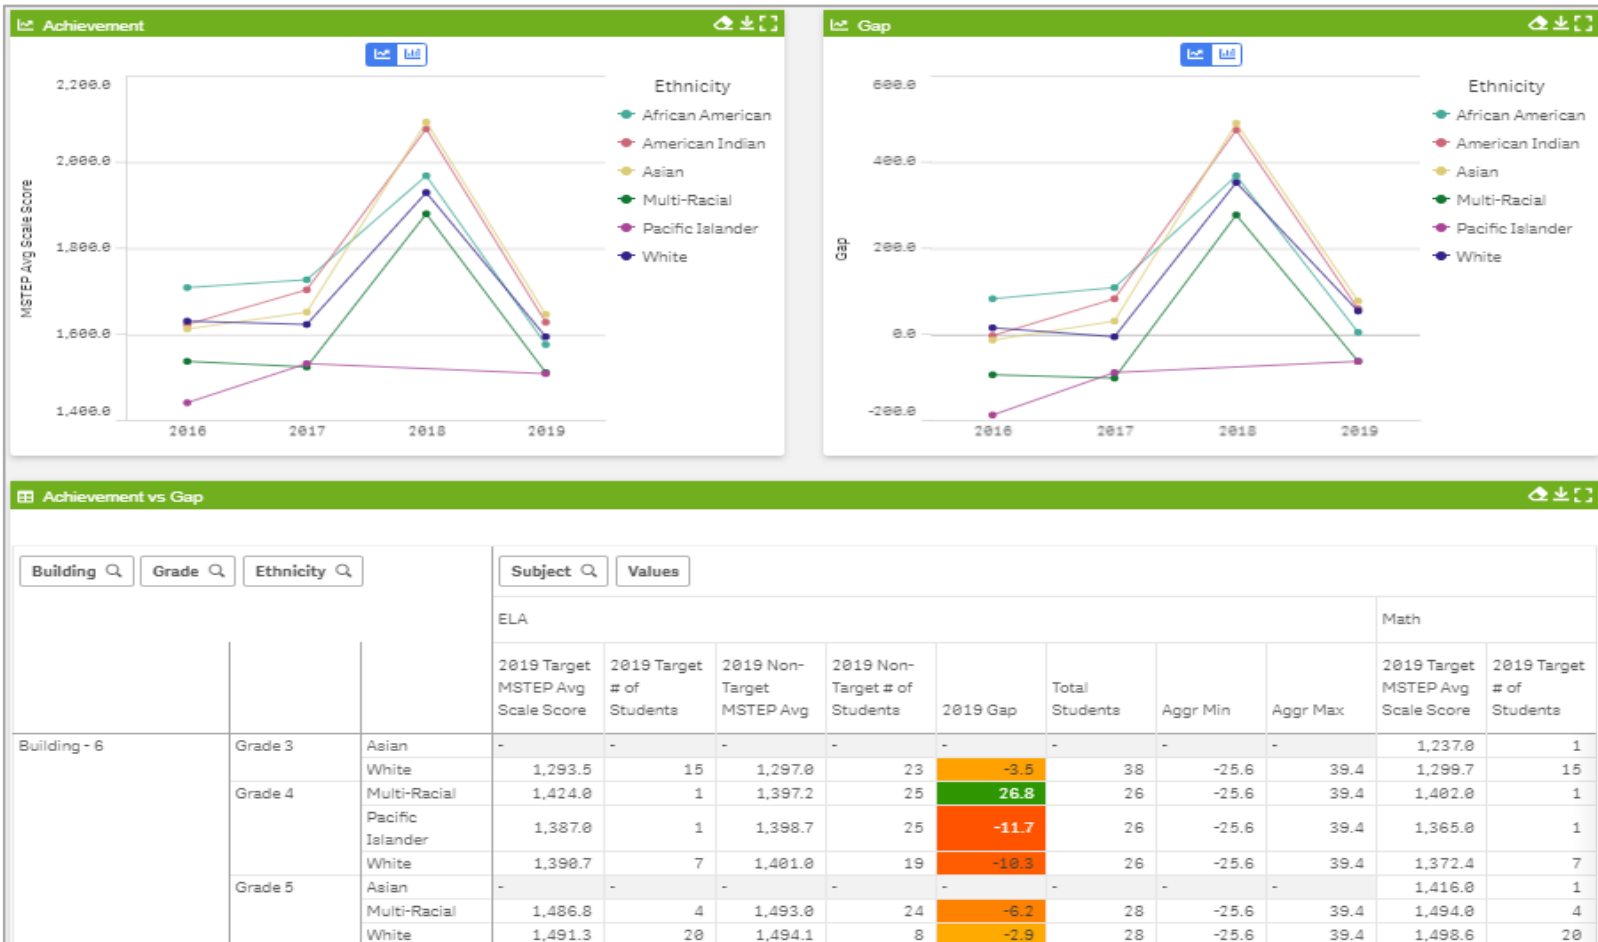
Achievement

2,200.0
2,000.0
1,800.0
1,600.0
1,400.0
MSTEP Avg Scale Score
2016 2017 2018 2019

Ethnicity
African American
American Indian
Asian
Multi-Racial
Pacific Islander
White

Gap

600.0
400.0
200.0
0.0
-200.0
Gap
2016 2017 2018 2019

Ethnicity
African American
American Indian
Asian
Multi-Racial
Pacific Islander
White

Achievement vs Gap

Building Grade Ethnicity Subject Values

ELA Math

| | | | 2019 Target MSTEP Avg Scale Score | 2019 Target # of Students | 2019 Non-Target MSTEP Avg | 2019 Non-Target # of Students | 2019 Gap | Total Students | Aggr Min | Aggr Max | 2019 Target MSTEP Avg Scale Score | 2019 Target # of Students |
|---|---|---|---|---|---|---|---|---|---|---|---|---|
| Building - 6 | Grade 3 | Asian | - | - | - | - | - | - | - | - | 1,237.0 | 1 |
| | | White | 1,293.5 | 15 | 1,297.0 | 23 | -3.5 | 38 | -25.6 | 39.4 | 1,299.7 | 15 |
| | Grade 4 | Multi-Racial | 1,424.0 | 1 | 1,397.2 | 25 | 26.8 | 26 | -25.6 | 39.4 | 1,402.0 | 1 |
| | | Pacific Islander | 1,387.0 | 1 | 1,398.7 | 25 | -11.7 | 26 | -25.6 | 39.4 | 1,365.0 | 1 |
| | | White | 1,390.7 | 7 | 1,401.0 | 19 | -10.3 | 26 | -25.6 | 39.4 | 1,372.4 | 7 |
| | Grade 5 | Asian | - | - | - | - | - | - | - | - | 1,416.0 | 1 |
| | | Multi-Racial | 1,486.8 | 4 | 1,493.0 | 24 | -6.2 | 28 | -25.6 | 39.4 | 1,494.0 | 4 |
| | | White | 1,491.3 | 20 | 1,494.1 | 8 | -2.9 | 28 | -25.6 | 39.4 | 1,498.6 | 20 |